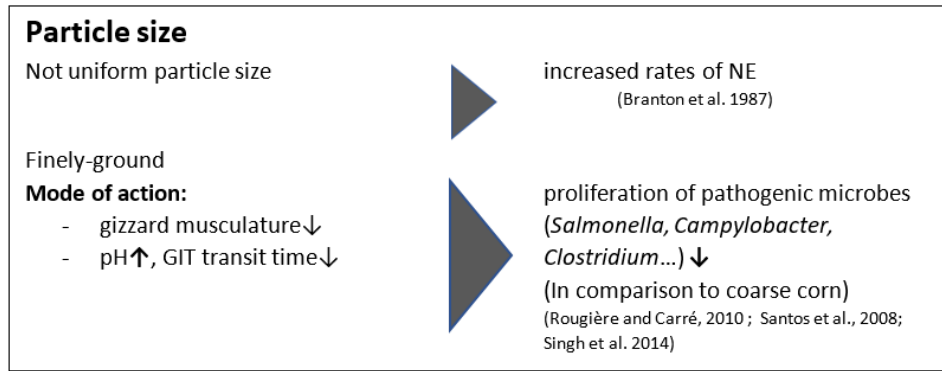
**Particle size**

Not uniform particle size

increased rates of NE
(Branton et al. 1987)

Finely-ground
**Mode of action:**
- gizzard musculature↓
- pH↑, GIT transit time↓

proliferation of pathogenic microbes (*Salmonella, Campylobacter, Clostridium*…) ↓
(In comparison to coarse corn)
(Rougière and Carré, 2010 ; Santos et al., 2008; Singh et al. 2014)